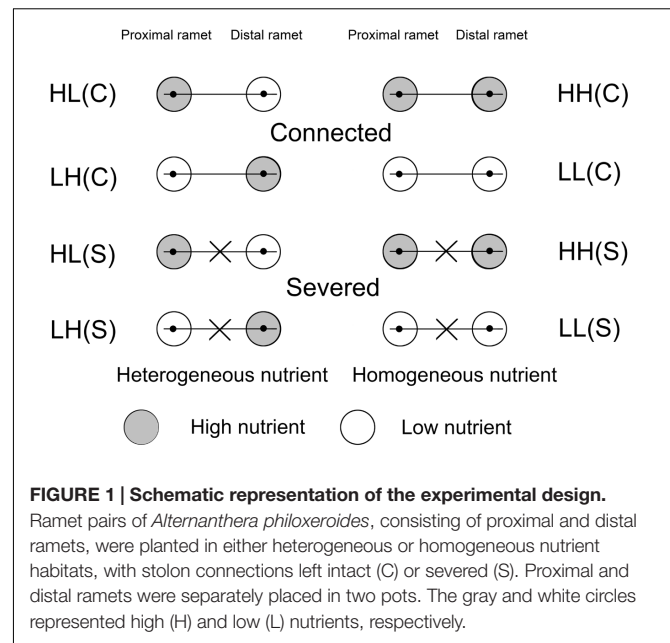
Proximal ramet Distal ramet

Proximal ramet Distal ramet

HL(C)

HH(C)

Connected

LH(C)

LL(C)

HL(S)

HH(S)

Severed

LH(S)

LL(S)

Heterogeneous nutrient Homogeneous nutrient

High nutrient Low nutrient

**FIGURE 1 | Schematic representation of the experimental design.** Ramet pairs of *Alternanthera philoxeroides*, consisting of proximal and distal ramets, were planted in either heterogeneous or homogeneous nutrient habitats, with stolon connections left intact (C) or severed (S). Proximal and distal ramets were separately placed in two pots. The gray and white circles represented high (H) and low (L) nutrients, respectively.